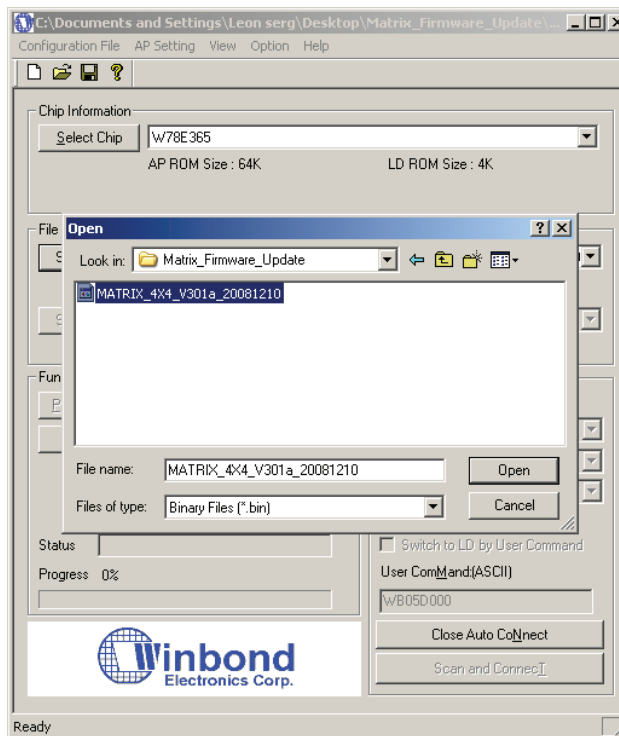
C:\Documents and Settings\Leon serg\Desktop\Matrix_Firmware_Update\...

Configuration File AP Setting View Option Help

Chip Information

Select Chip W78E365

AP ROM Size : 64K LD ROM Size : 4K

File

Fun

Open

Look in: Matrix_Firmware_Update

MATRIX_4X4_V301a_20081210

File name: MATRIX_4X4_V301a_20081210

Open

Files of type: Binary Files (*.bin)

Cancel

Status

Progress 0%

Switch to LD by User Command

User ComMand:(ASCII)

WB05D000

Close Auto CoNnect

Scan and ConnecT

Winbond
Electronics Corp.

Ready